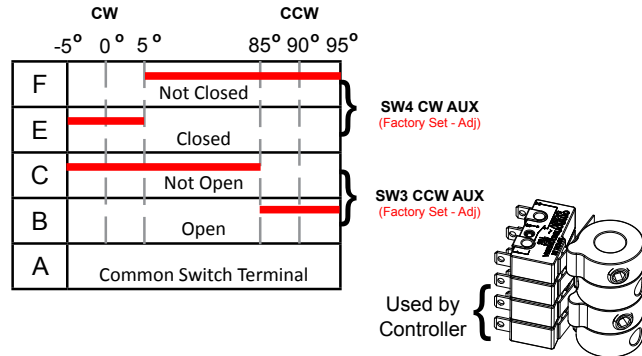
CW CCW

-5° 0° 5° 85° 90° 95°

| | |
|---|---|
| F | Not Closed |
| E | Closed |
| C | Not Open |
| B | Open |
| A | Common Switch Terminal |

SW4 CW AUX
(Factory Set - Adj)

SW3 CCW AUX
(Factory Set - Adj)

Used by Controller